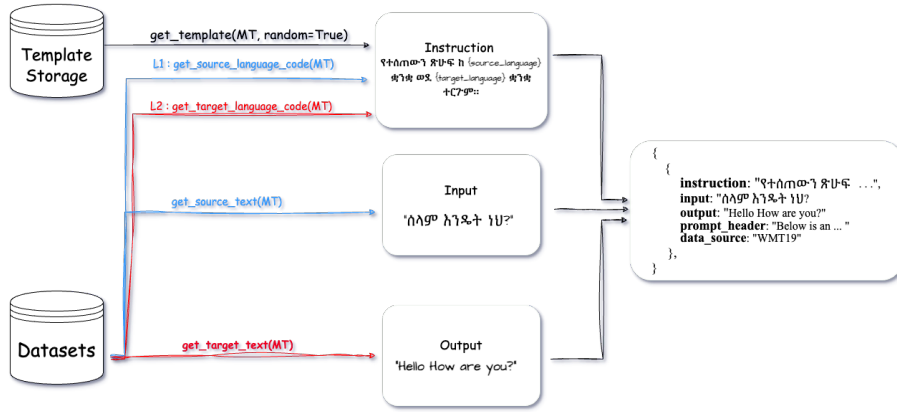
Template Storage

get_template(MT, random=True)

L1 : get_source_language_code(MT)

L2 : get_target_language_code(MT)

Instruction
የተሰጠውን ጽሁፍ ከ {source_language} ቋንቋ ወደ {target_language} ቋንቋ ተርጉም።

get_source_text(MT)

Input
'ሰላም እንዴት ነህ?'

Datasets

get_target_text(MT)

Output
'Hello How are you?'

{
{
instruction: "የተሰጠውን ጽሁፍ ...",
input: "ሰላም እንዴት ነህ?
output: "Hello How are you?"
prompt_header: "Below is an ... "
data_source: "WMT19"
},
}